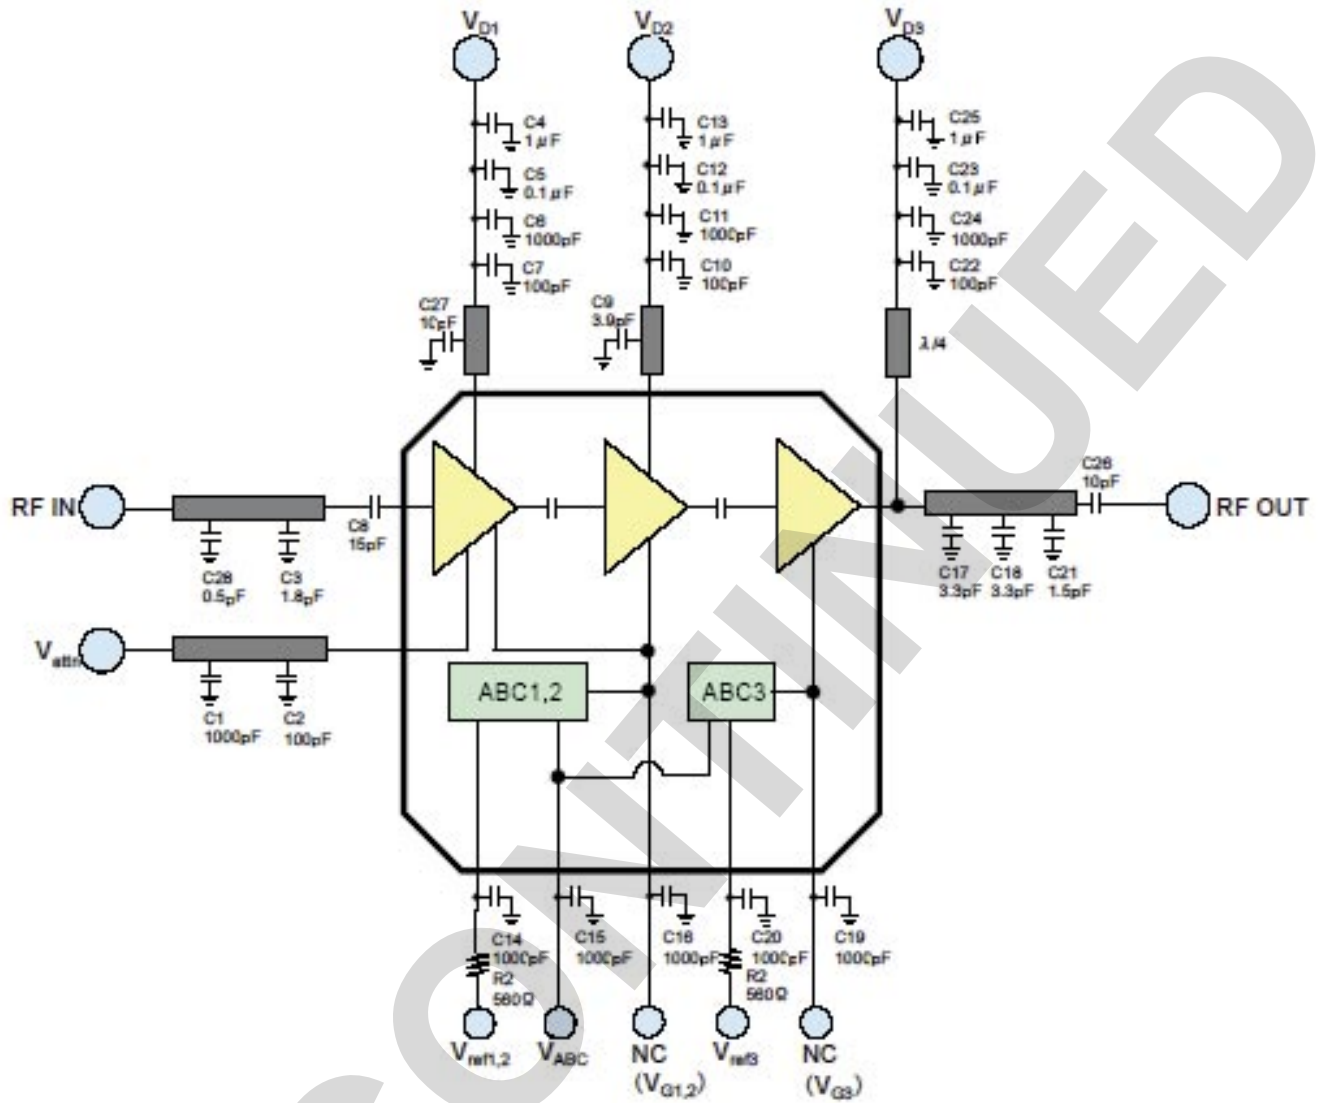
$V_{D1}$
$V_{D2}$
$V_{D3}$

C4 1µF
C5 0.1µF
C6 1000pF
C7 100pF
C27 10pF

C13 1µF
C12 0.1µF
C11 1000pF
C10 100pF
C9 3.9pF

C25 1µF
C23 0.1µF
C24 1000pF
C22 100pF
λ/4

RF IN
C8 15pF
C28 0.5pF
C3 1.8pF

C26 10pF
RF OUT
C17 3.3pF
C18 3.3pF
C21 1.5pF

$V_{attn}$
C1 1000pF
C2 100pF

ABC1,2
ABC3

C14 1000pF
R2 560Ω
C15 1000pF
C16 1000pF
C20 1000pF
R2 560Ω
C19 1000pF

$V_{ref1,2}$
$V_{ABC}$
NC ($V_{G1,2}$)
$V_{ref3}$
NC ($V_{G3}$)

DISCONTINUED